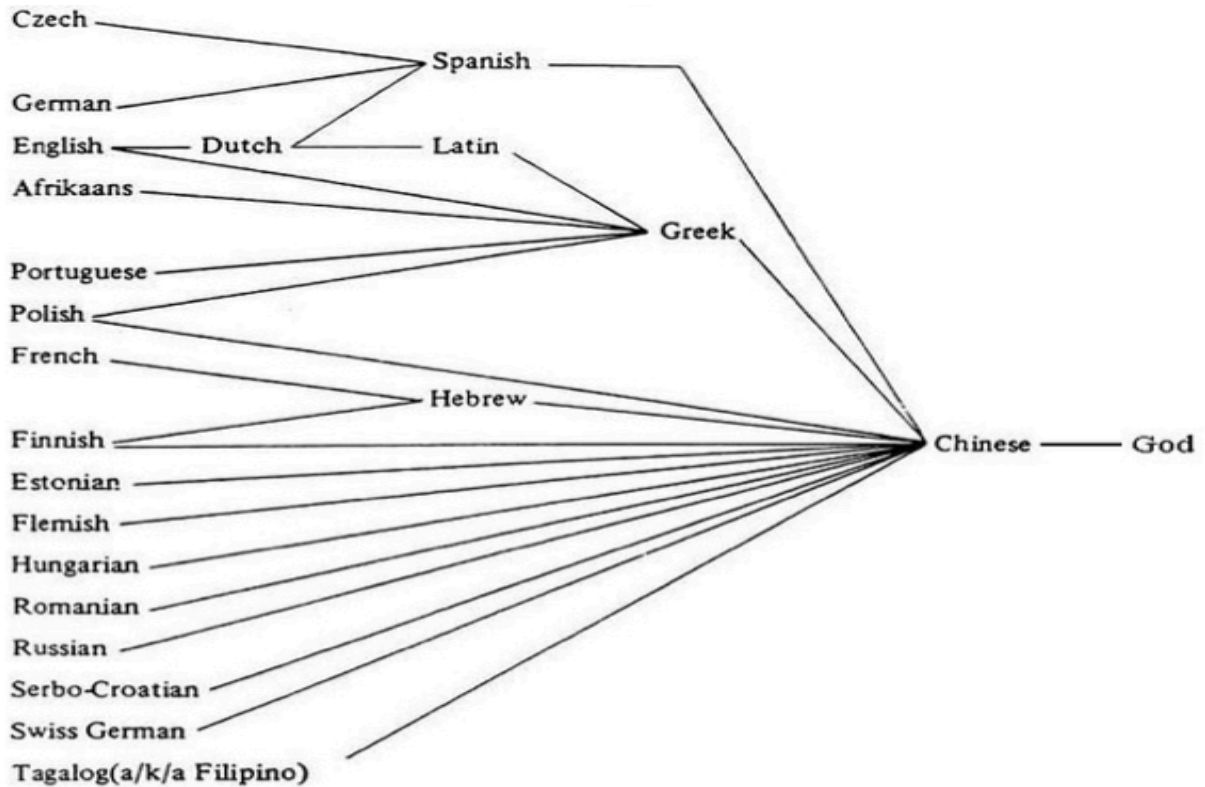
Czech
German
English
Afrikaans
Portuguese
Polish
French
Finnish
Estonian
Flemish
Hungarian
Romanian
Russian
Serbo-Croatian
Swiss German
Tagalog(a/k/a Filipino)

Spanish
Dutch
Latin
Greek
Hebrew

Chinese
God